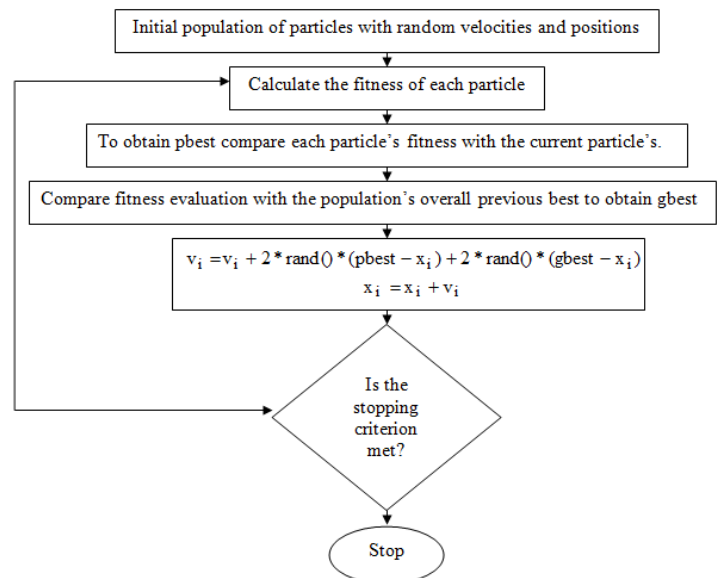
Initial population of particles with random velocities and positions

Calculate the fitness of each particle

To obtain pbest compare each particle's fitness with the current particle's.

Compare fitness evaluation with the population's overall previous best to obtain gbest

$v_i = v_i + 2 * rand() * (pbest - x_i) + 2 * rand() * (gbest - x_i)$
$x_i = x_i + v_i$

Is the stopping criterion met?

Stop